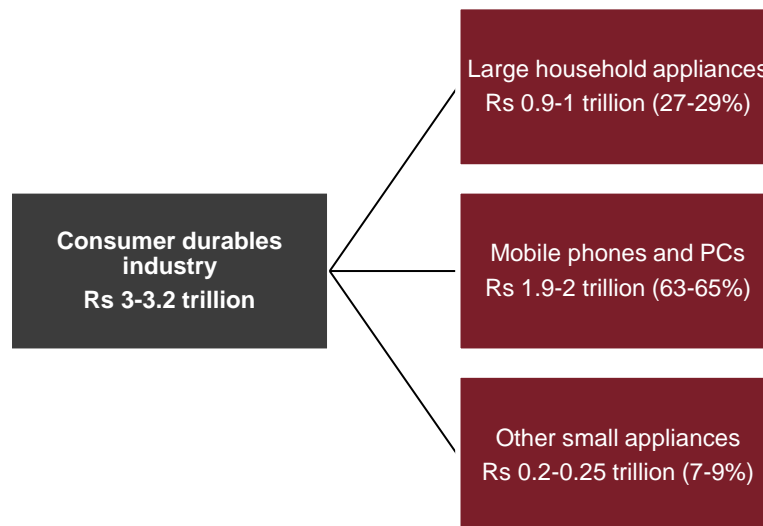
Consumer durables industry
Rs 3-3.2 trillion

Large household appliances
Rs 0.9-1 trillion (27-29%)

Mobile phones and PCs
Rs 1.9-2 trillion (63-65%)

Other small appliances
Rs 0.2-0.25 trillion (7-9%)